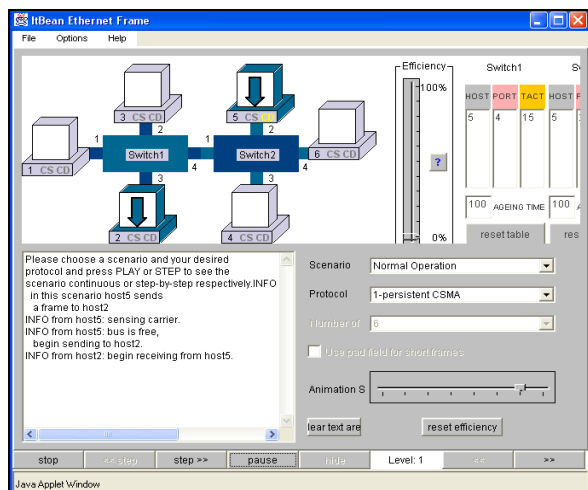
ItBean Ethernet Frame

File Options Help

3 CS CD
5 CS CD
1 CS CD
6 CS CD
2 CS CD
4 CS CD
Switch1
Switch2
1 2 1 4 3 3 4 3

Efficiency
100%
0%
?

Switch1
| HOST | PORT | TACT | HOST |
|---|---|---|---|
| 5 | 4 | 15 | 5 |

100 AGEING TIME 100
reset table
res

Please choose a scenario and your desired protocol and press PLAY or STEP to see the scenario continuous or step-by-step respectively.INFO in this scenario host5 sends a frame to host2
INFO from host5: sensing carrier.
INFO from host5: bus is free, begin sending to host2.
INFO from host2: begin receiving from host5.

Scenario Normal Operation
Protocol 1-persistent CSMA
Number of 6
Use pad field for short frames
Animation S

lear text are
reset efficiency

stop
<< step
step >>
pause
hide
Level: 1
<<
>>

Java Applet Window